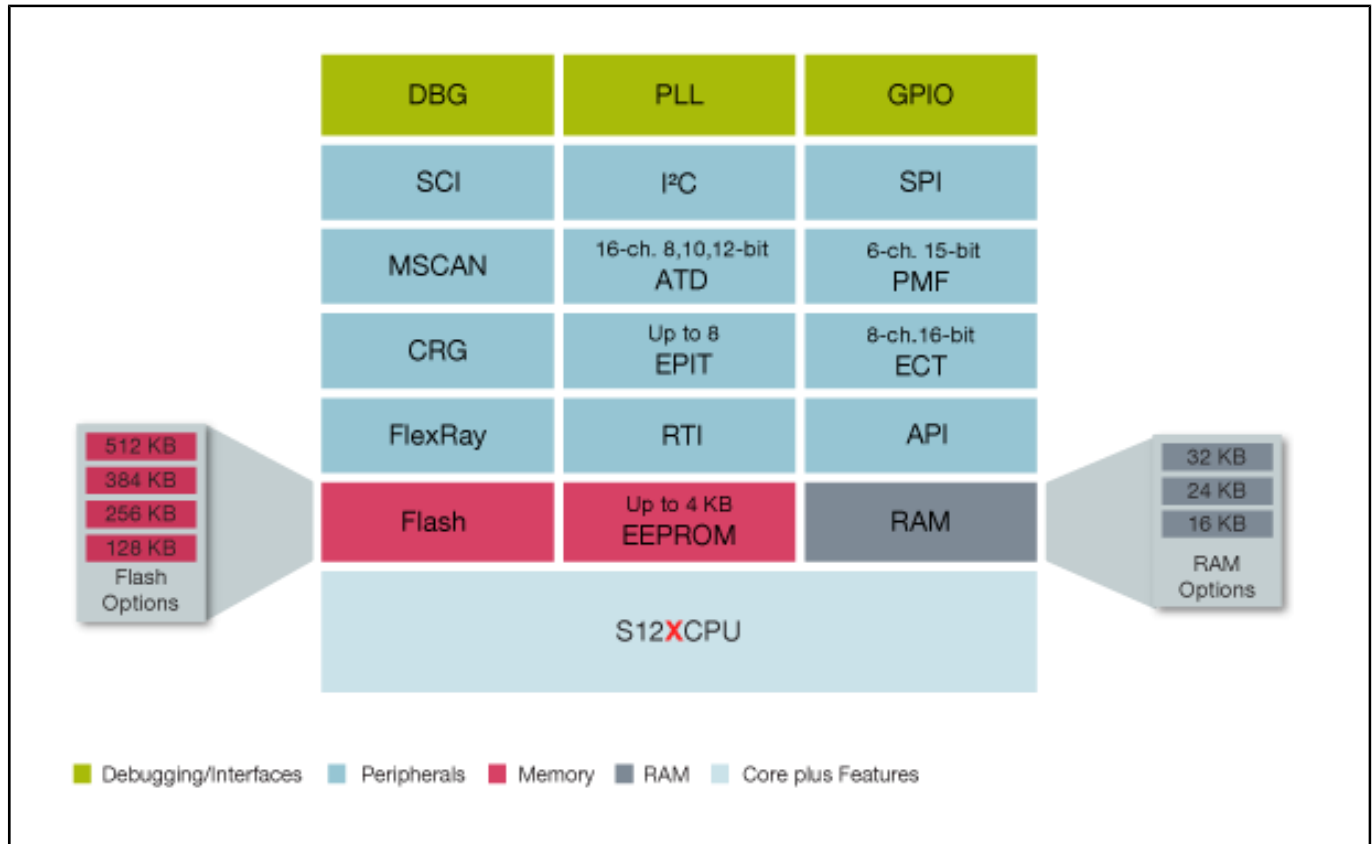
512 KB
384 KB
256 KB
128 KB
Flash Options

| DBG | PLL | GPIO |
|---|---|---|
| SCI | I²C | SPI |
| MSCAN | 16-ch. 8,10,12-bit ATD | 6-ch. 15-bit PMF |
| CRG | Up to 8 EPIT | 8-ch.16-bit ECT |
| FlexRay | RTI | API |
| Flash | Up to 4 KB EEPROM | RAM |

S12XCPU

32 KB
24 KB
16 KB
RAM Options

Debugging/Interfaces Peripherals Memory RAM Core plus Features